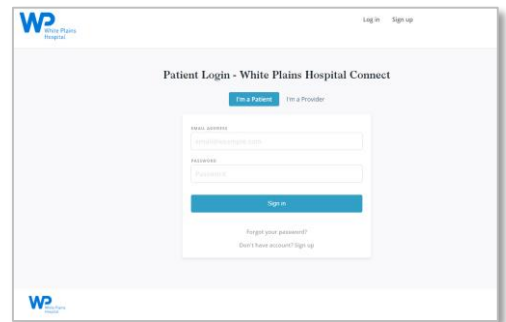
WP White Plains Hospital

Log in Sign up

Patient Login - White Plains Hospital Connect

I'm a Patient I'm a Provider

EMAIL ADDRESS

email@example.com

PASSWORD

Password

Sign in

Forgot your password?

Don't have account? Sign up

WP White Plains Hospital